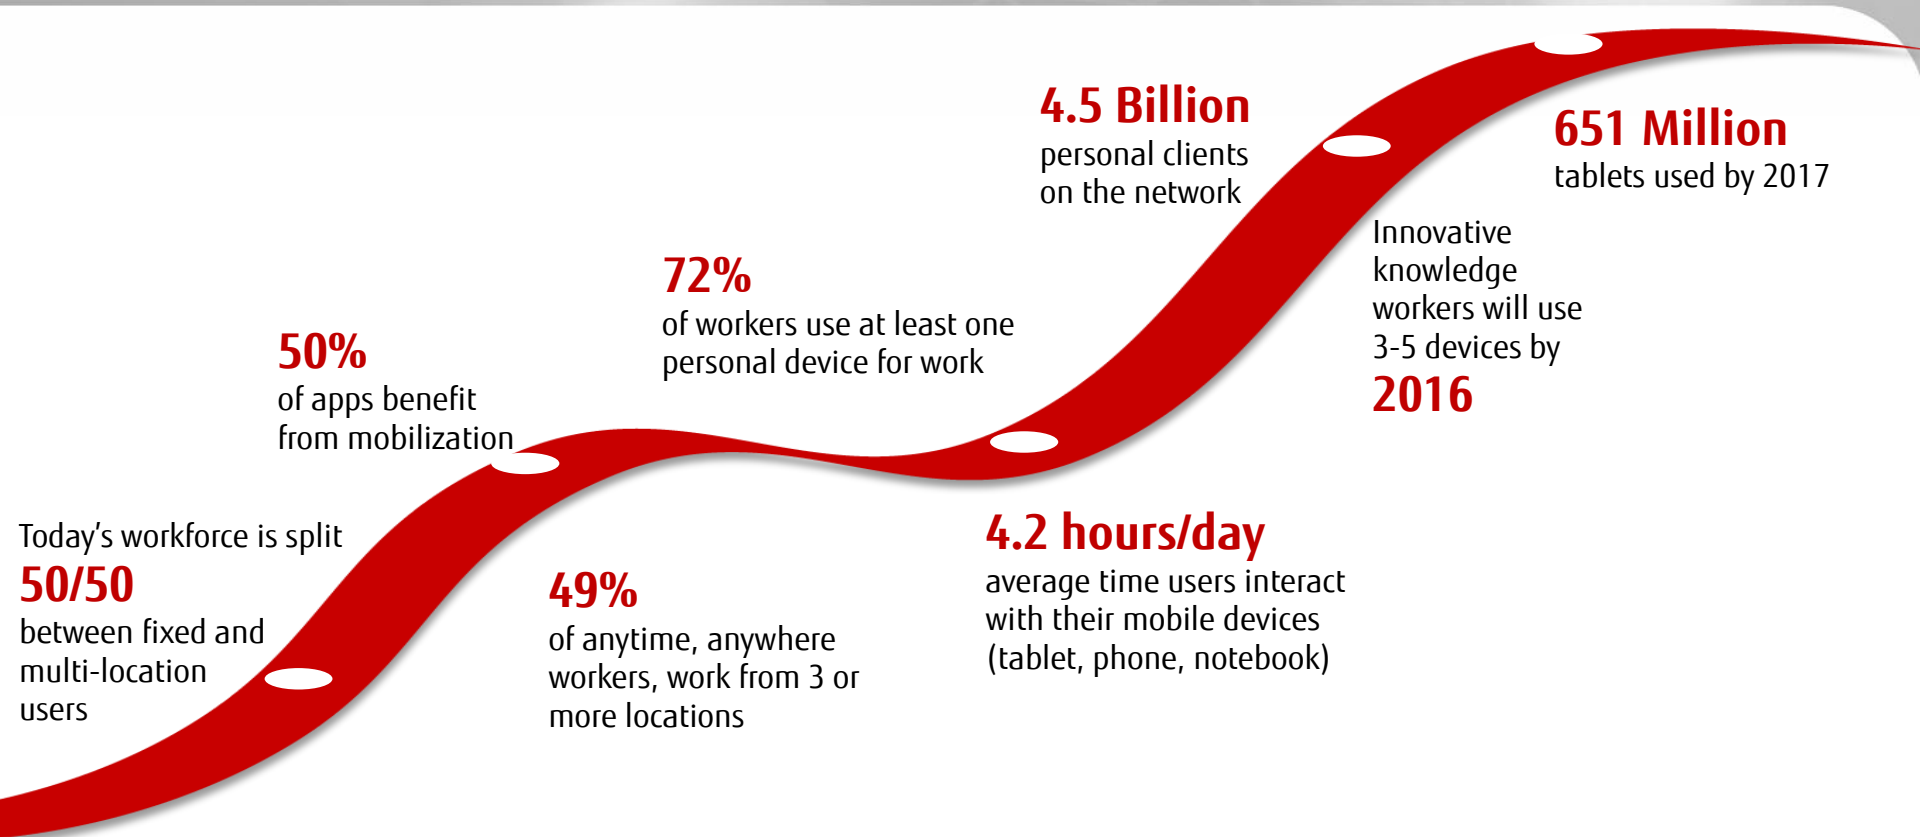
Today’s workforce is split
50/50
between fixed and multi-location users

50%
of apps benefit from mobilization

49%
of anytime, anywhere workers, work from 3 or more locations

72%
of workers use at least one personal device for work

4.2 hours/day
average time users interact with their mobile devices (tablet, phone, notebook)

4.5 Billion
personal clients on the network

Innovative knowledge workers will use 3-5 devices by
2016

651 Million
tablets used by 2017